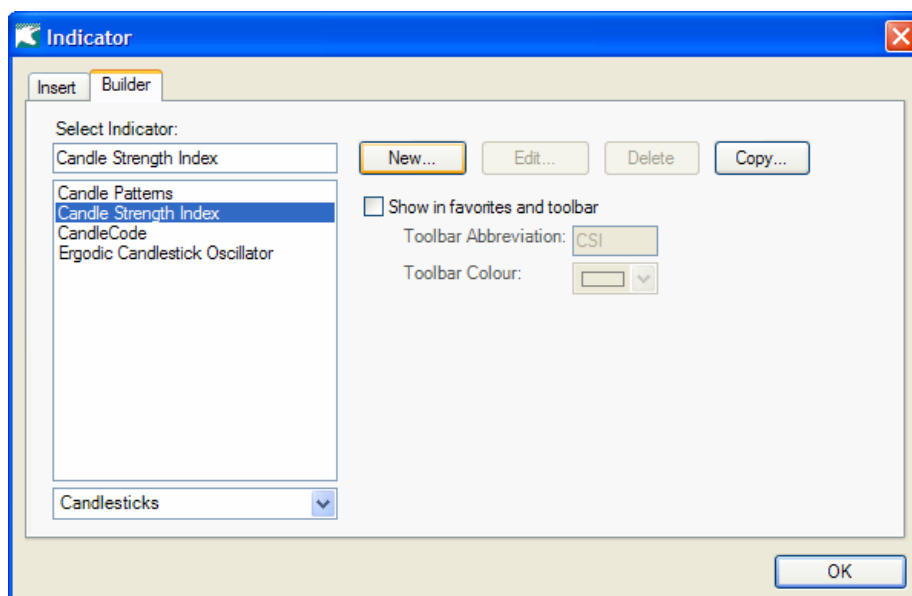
Indicator

Insert
Builder

Select Indicator:
Candle Strength Index

New...
Edit...
Delete
Copy...

Candle Patterns
Candle Strength Index
CandleCode
Ergodic Candlestick Oscillator

Show in favorites and toolbar
Toolbar Abbreviation: CSI
Toolbar Colour:

Candlesticks

OK